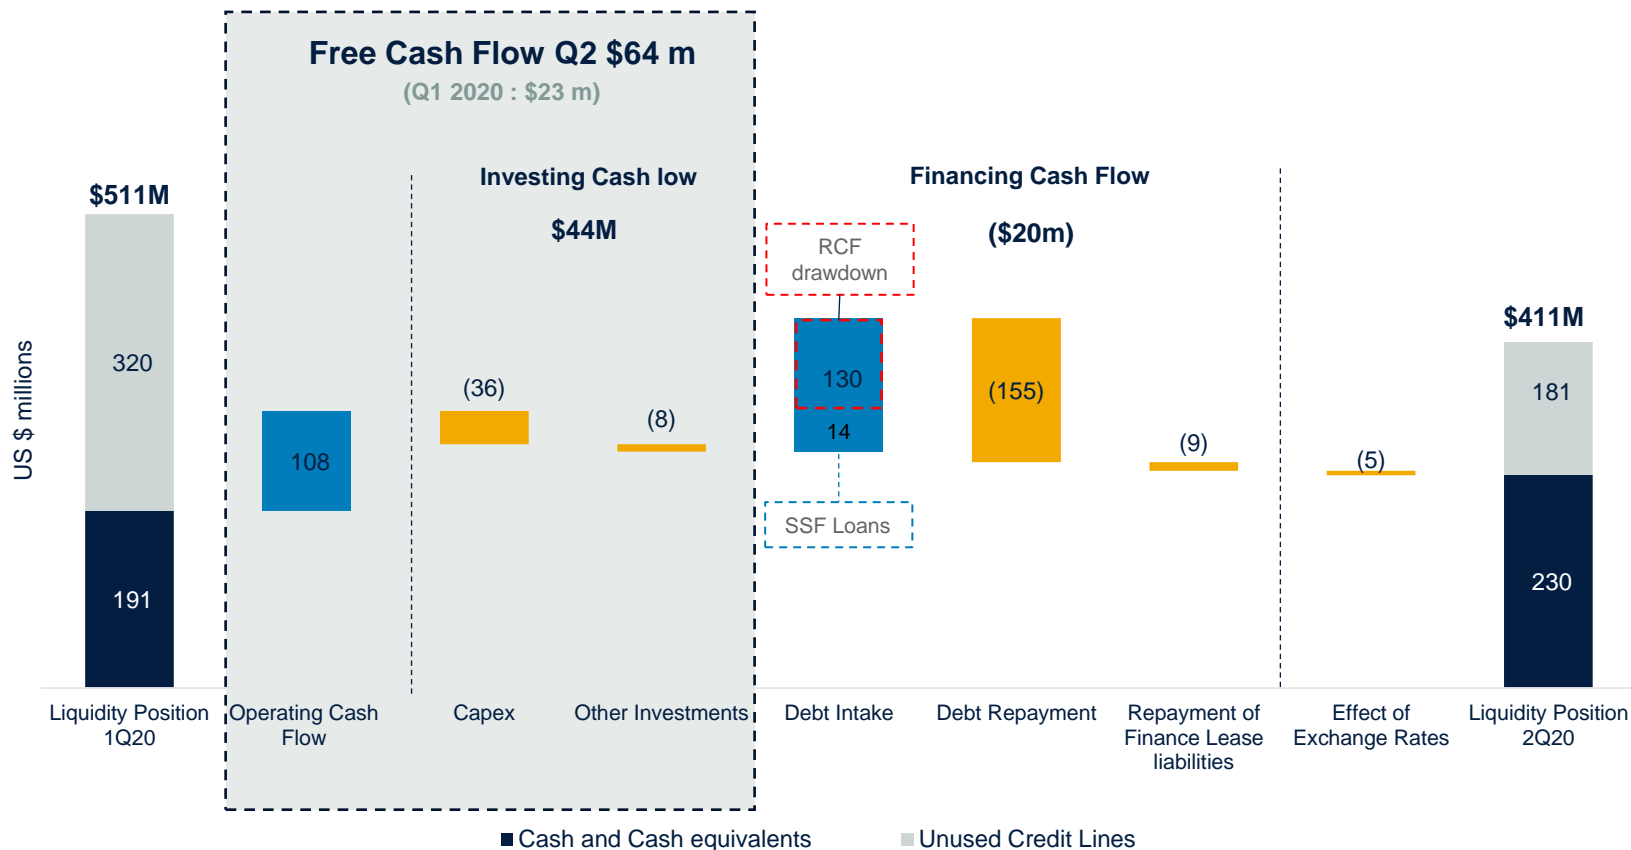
Free Cash Flow Q2 $64 m
(Q1 2020 : $23 m)

US $ millions

$511M

320

191

108

Investing Cash low

$44M

(36)

(8)

Financing Cash Flow

($20m)

RCF drawdown

130

14

SSF Loans

(155)

(9)

(5)

$411M

181

230

Liquidity Position 1Q20

Operating Cash Flow

Capex

Other Investments

Debt Intake

Debt Repayment

Repayment of Finance Lease liabilities

Effect of Exchange Rates

Liquidity Position 2Q20

Cash and Cash equivalents

Unused Credit Lines